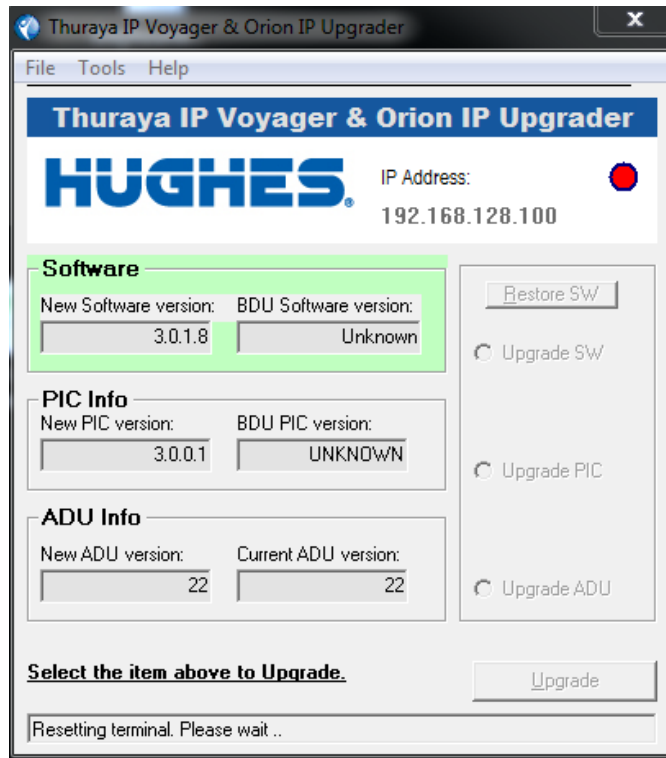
Thuraya IP Voyager & Orion IP Upgrader

File Tools Help

Thuraya IP Voyager & Orion IP Upgrader

HUGHES.

IP Address:

192.168.128.100

Software

New Software version:
3.0.1.8

BDU Software version:
Unknown

PIC Info

New PIC version:
3.0.0.1

BDU PIC version:
UNKNOWN

ADU Info

New ADU version:
22

Current ADU version:
22

Restore SW

Upgrade SW

Upgrade PIC

Upgrade ADU

Select the item above to Upgrade.

Upgrade

Resetting terminal. Please wait ..